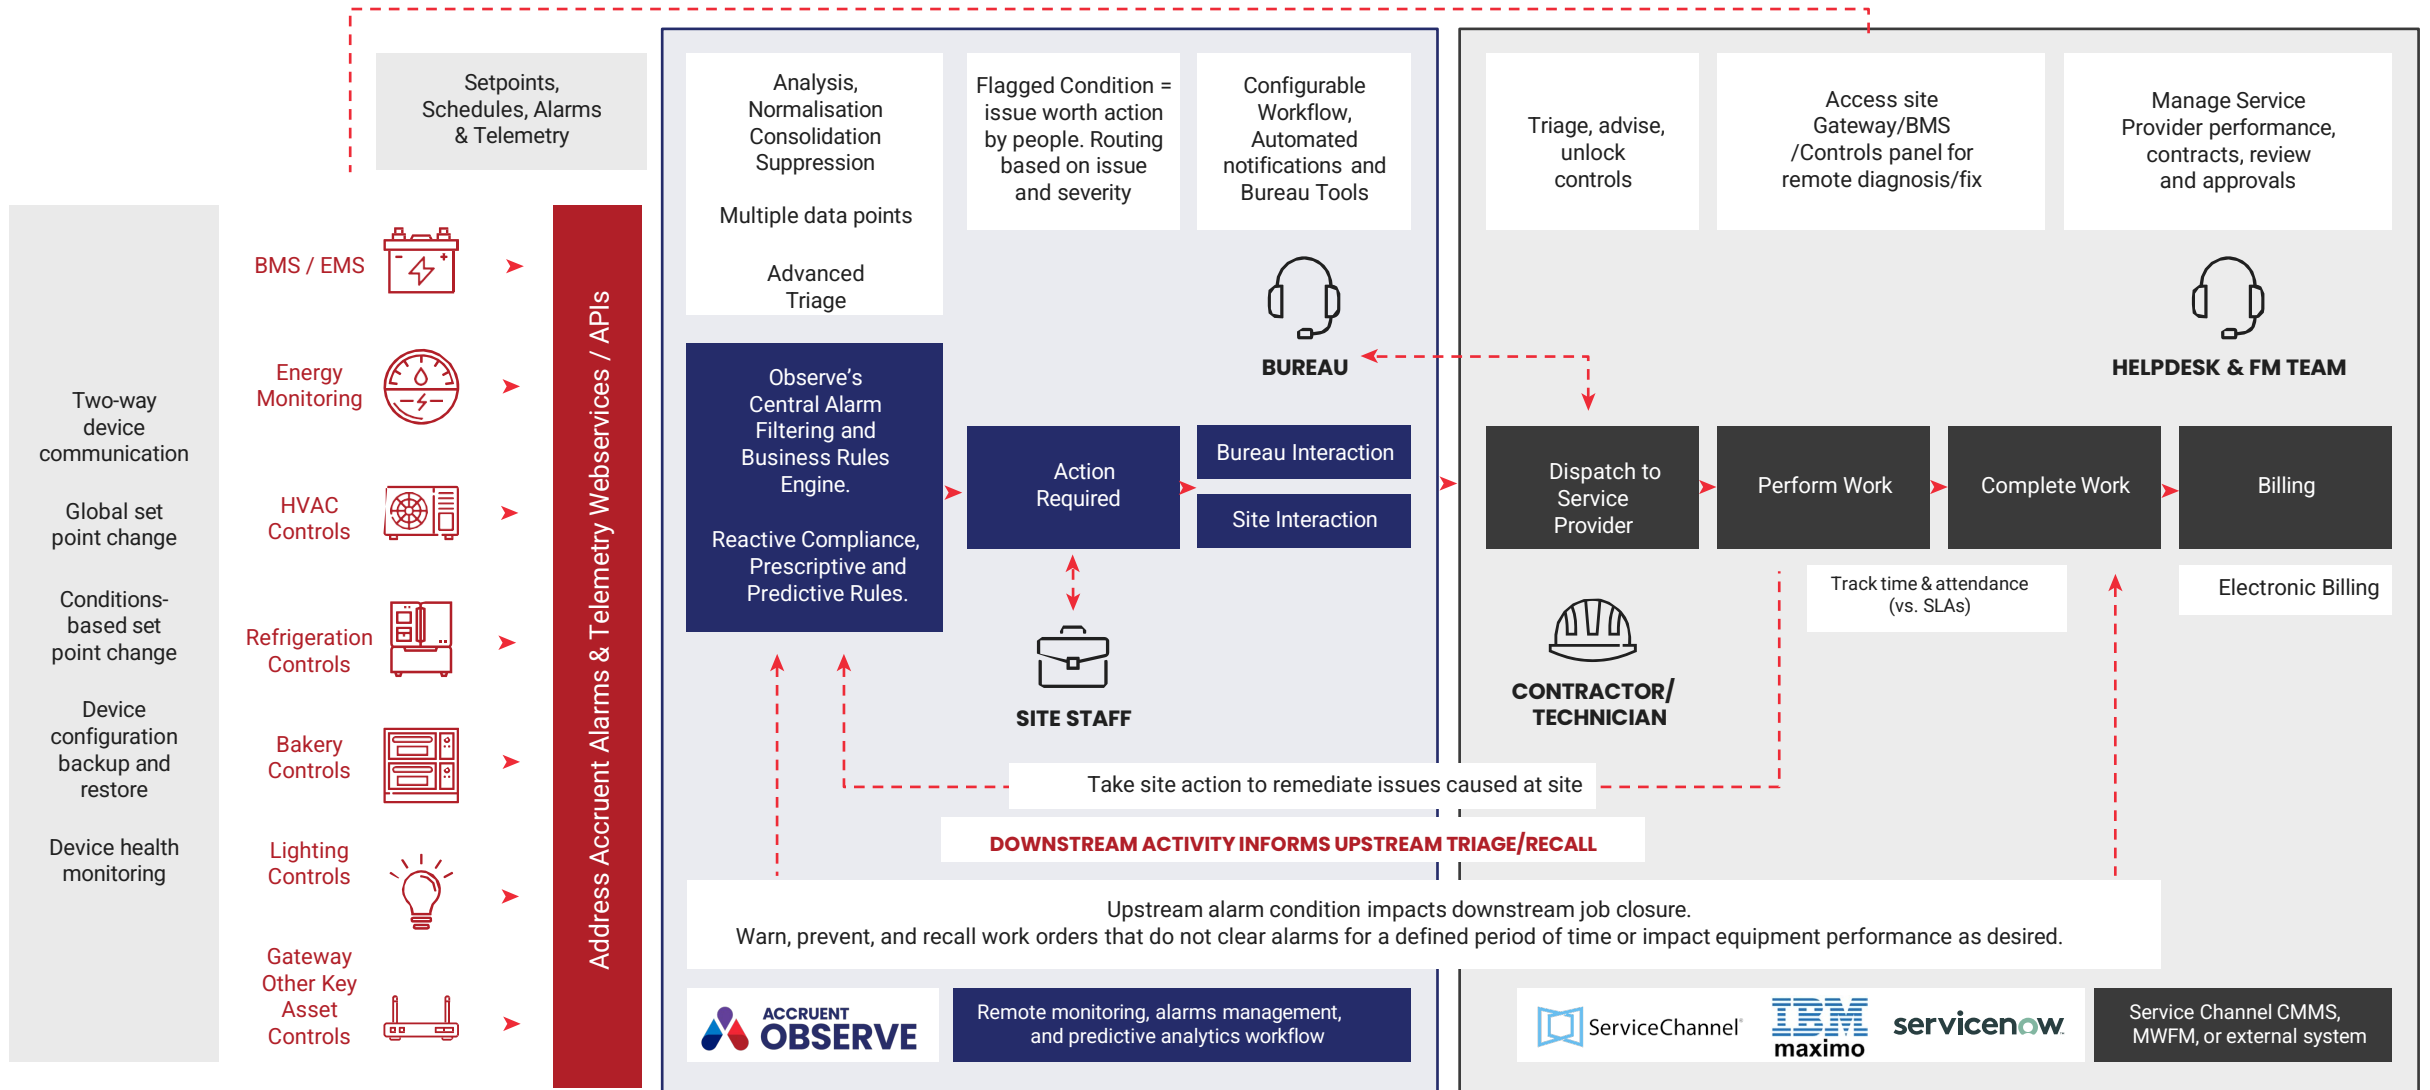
Setpoints, Schedules, Alarms & Telemetry

Two-way device communication

Global set point change

Conditions-based set point change

Device configuration backup and restore

Device health monitoring

BMS / EMS

Energy Monitoring

HVAC Controls

Refrigeration Controls

Bakery Controls

Lighting Controls

Gateway Other Key Asset Controls

Address Accruent Alarms & Telemetry Webservices / APIs

Analysis, Normalisation Consolidation Suppression

Multiple data points

Advanced Triage

Flagged Condition = issue worth action by people. Routing based on issue and severity

Configurable Workflow, Automated notifications and Bureau Tools

BUREAU

Observe's Central Alarm Filtering and Business Rules Engine.

Reactive Compliance, Prescriptive and Predictive Rules.

Action Required

Bureau Interaction

Site Interaction

SITE STAFF

Triage, advise, unlock controls

Access site Gateway/BMS /Controls panel for remote diagnosis/fix

Manage Service Provider performance, contracts, review and approvals

HELPDESK & FM TEAM

Dispatch to Service Provider

Perform Work

Complete Work

Billing

Track time & attendance (vs. SLAs)

Electronic Billing

CONTRACTOR/ TECHNICIAN

Take site action to remediate issues caused at site

DOWNSTREAM ACTIVITY INFORMS UPSTREAM TRIAGE/RECALL

Upstream alarm condition impacts downstream job closure.
Warn, prevent, and recall work orders that do not clear alarms for a defined period of time or impact equipment performance as desired.

ACCRUENT OBSERVE

Remote monitoring, alarms management, and predictive analytics workflow

ServiceChannel

IBM maximo

servicenow

Service Channel CMMS, MWFM, or external system